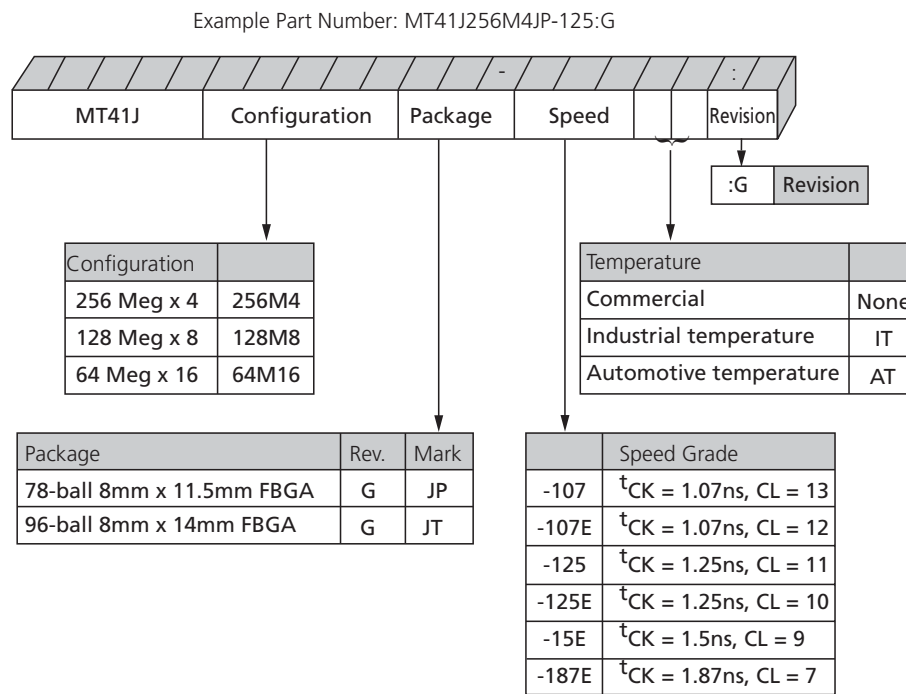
Example Part Number: MT41J256M4JP-125:G

-

:

| MT41J | Configuration | Package | Speed | | | Revision |
|---|---|---|---|---|---|---|

| :G | Revision |
|---|---|

| Configuration | |
|---|---|
| 256 Meg x 4 | 256M4 |
| 128 Meg x 8 | 128M8 |
| 64 Meg x 16 | 64M16 |

| Temperature | |
|---|---|
| Commercial | None |
| Industrial temperature | IT |
| Automotive temperature | AT |

| Package | Rev. | Mark |
|---|---|---|
| 78-ball 8mm x 11.5mm FBGA | G | JP |
| 96-ball 8mm x 14mm FBGA | G | JT |

| | Speed Grade |
|---|---|
| -107 | $^tCK$ = 1.07ns, CL = 13 |
| -107E | $^tCK$ = 1.07ns, CL = 12 |
| -125 | $^tCK$ = 1.25ns, CL = 11 |
| -125E | $^tCK$ = 1.25ns, CL = 10 |
| -15E | $^tCK$ = 1.5ns, CL = 9 |
| -187E | $^tCK$ = 1.87ns, CL = 7 |